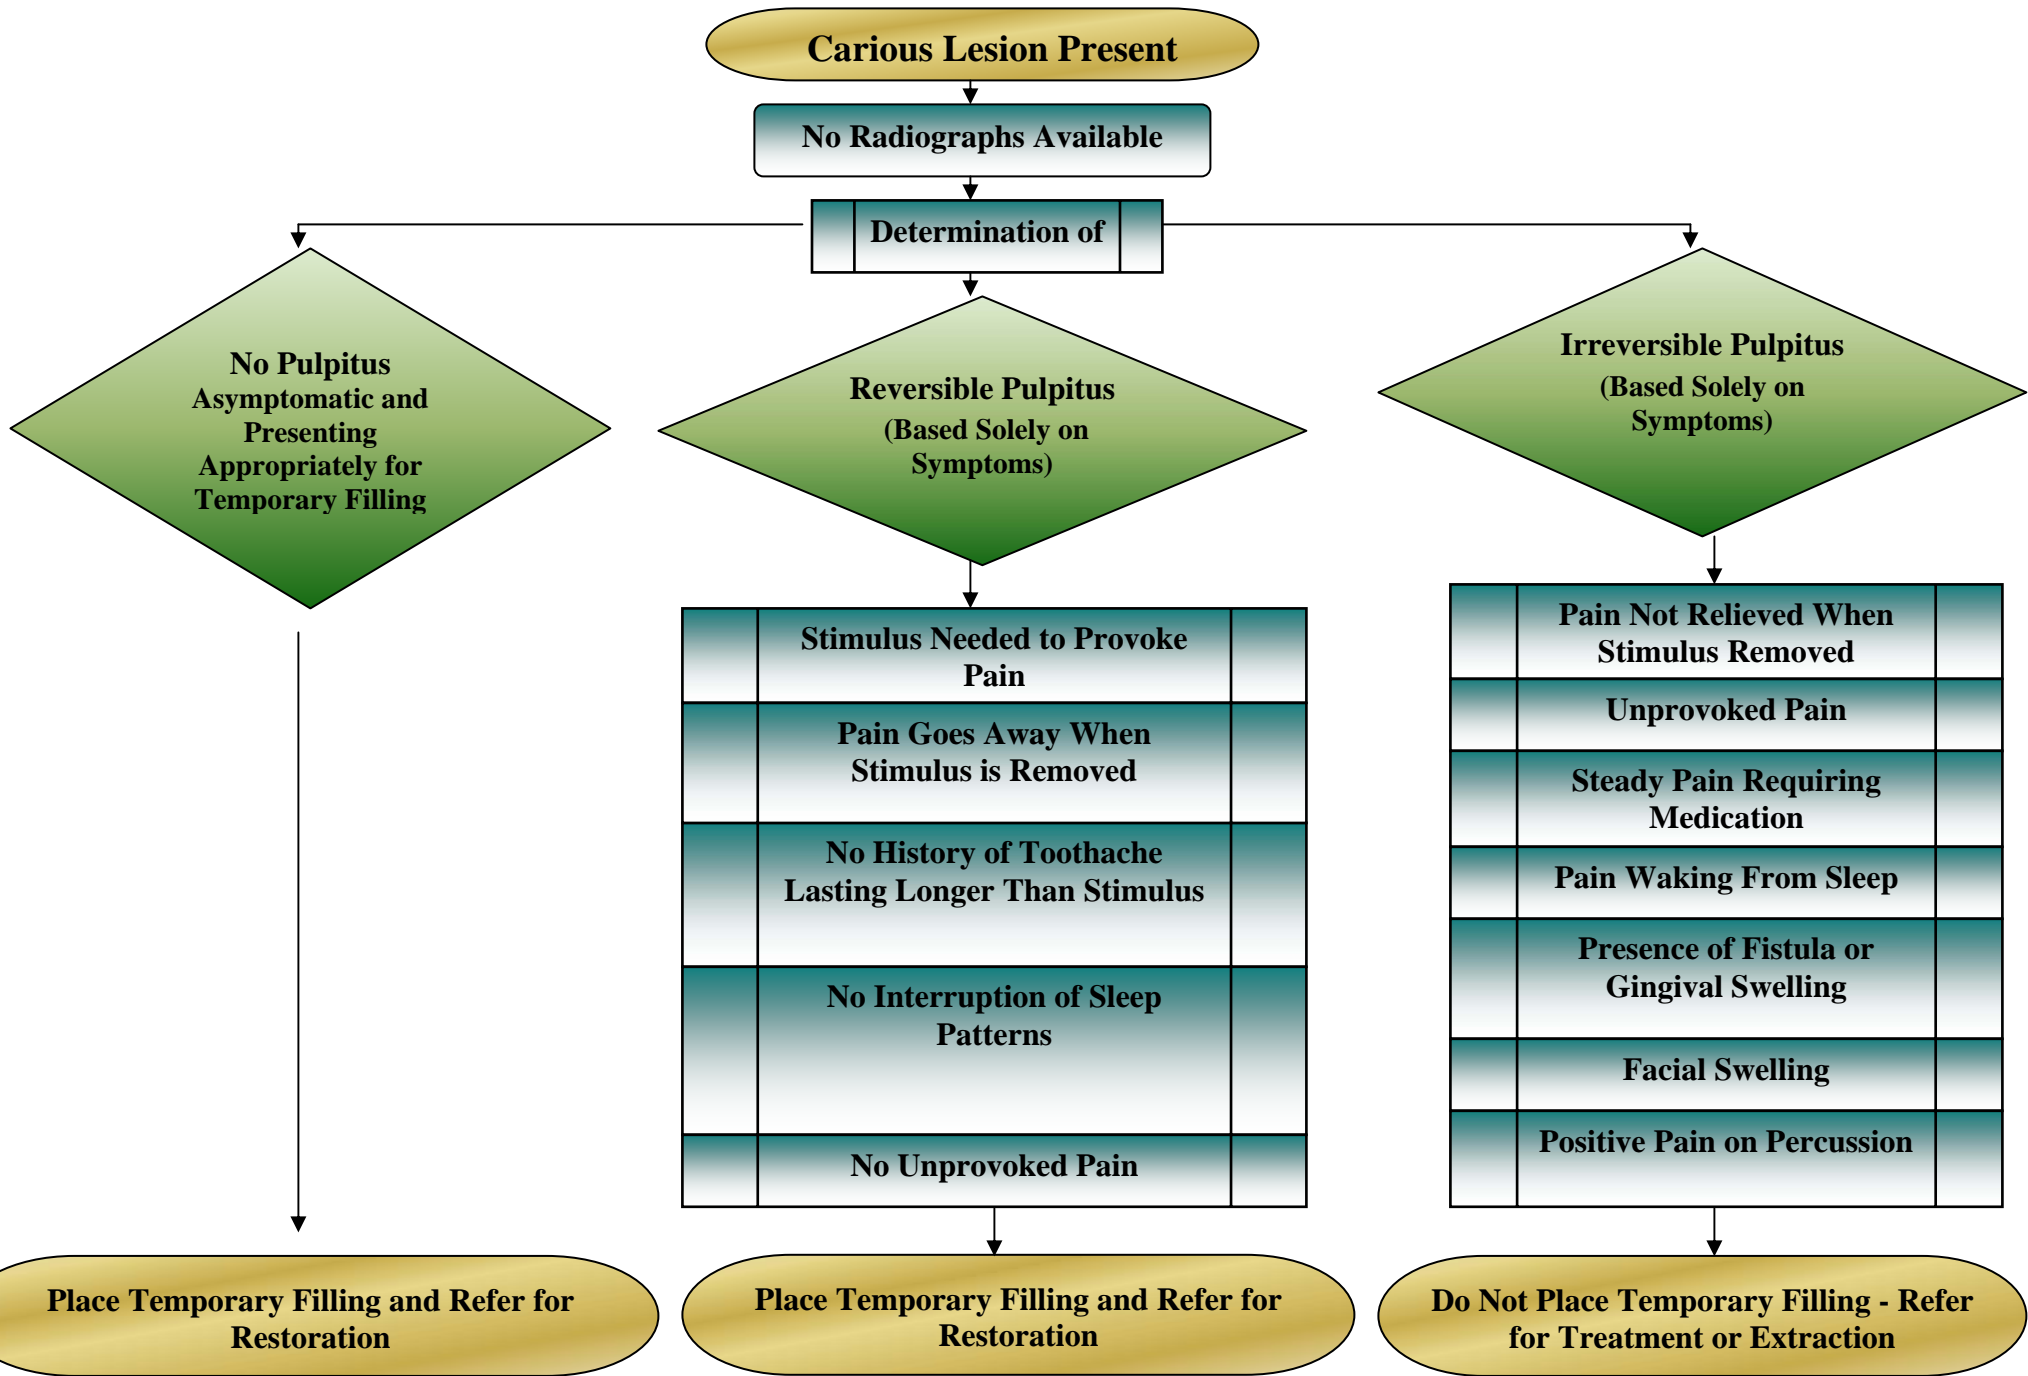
Carious Lesion Present

No Radiographs Available

Determination of

No Pulpitus Asymptomatic and Presenting Appropriately for Temporary Filling

Reversible Pulpitus (Based Solely on Symptoms)

Irreversible Pulpitus (Based Solely on Symptoms)

Stimulus Needed to Provoke Pain

Pain Goes Away When Stimulus is Removed

No History of Toothache Lasting Longer Than Stimulus

No Interruption of Sleep Patterns

No Unprovoked Pain

Pain Not Relieved When Stimulus Removed

Unprovoked Pain

Steady Pain Requiring Medication

Pain Waking From Sleep

Presence of Fistula or Gingival Swelling

Facial Swelling

Positive Pain on Percussion

Place Temporary Filling and Refer for Restoration

Place Temporary Filling and Refer for Restoration

Do Not Place Temporary Filling - Refer for Treatment or Extraction